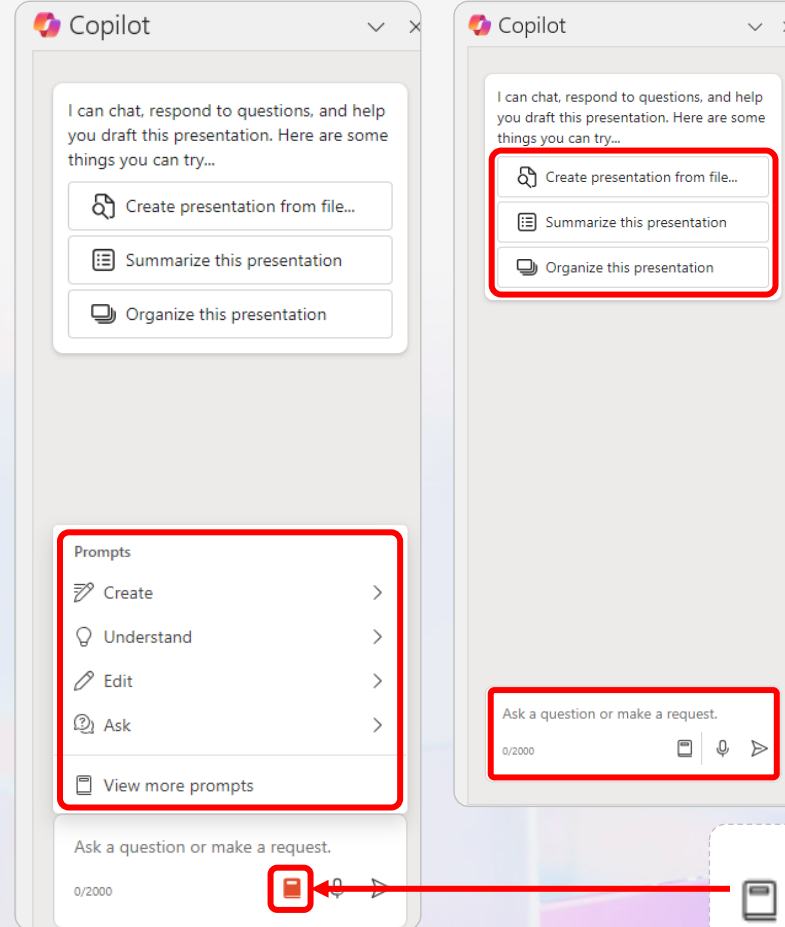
Copilot

I can chat, respond to questions, and help you draft this presentation. Here are some things you can try...

Create presentation from file...

Summarize this presentation

Organize this presentation

Prompts

Create

Understand

Edit

Ask

View more prompts

Ask a question or make a request.

0/2000

Copilot

I can chat, respond to questions, and help you draft this presentation. Here are some things you can try...

Create presentation from file...

Summarize this presentation

Organize this presentation

Ask a question or make a request.

0/2000